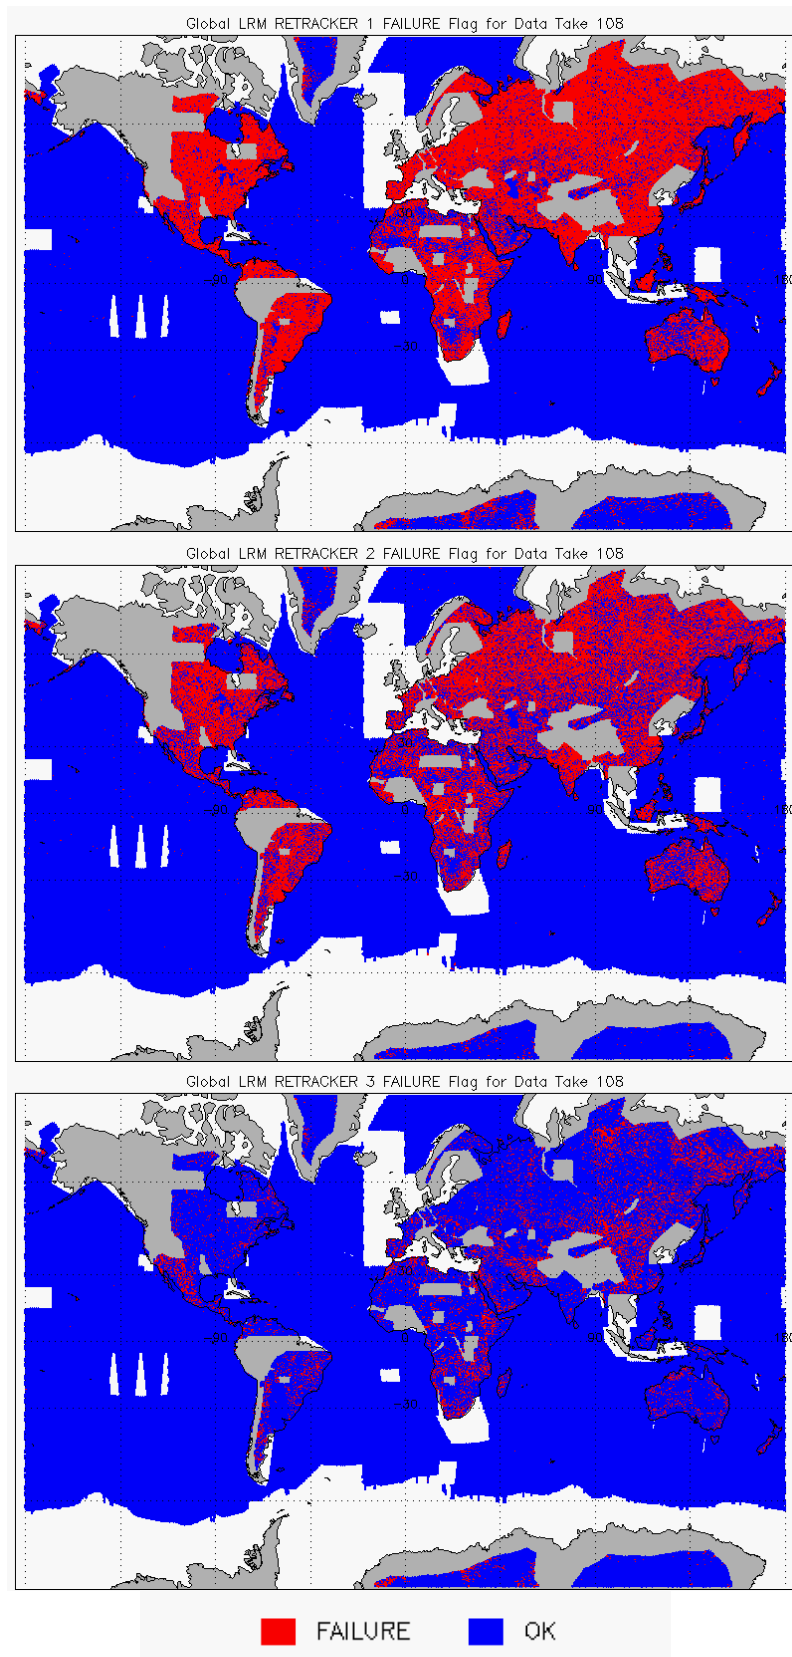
Global LRM RETRACKER 1 FAILURE Flag for Data Take 108

-90
0
90
180
30
-30

Global LRM RETRACKER 2 FAILURE Flag for Data Take 108

-90
0
90
180
30
-30

Global LRM RETRACKER 3 FAILURE Flag for Data Take 108

-90
0
90
180
30
-30

FAILURE OK